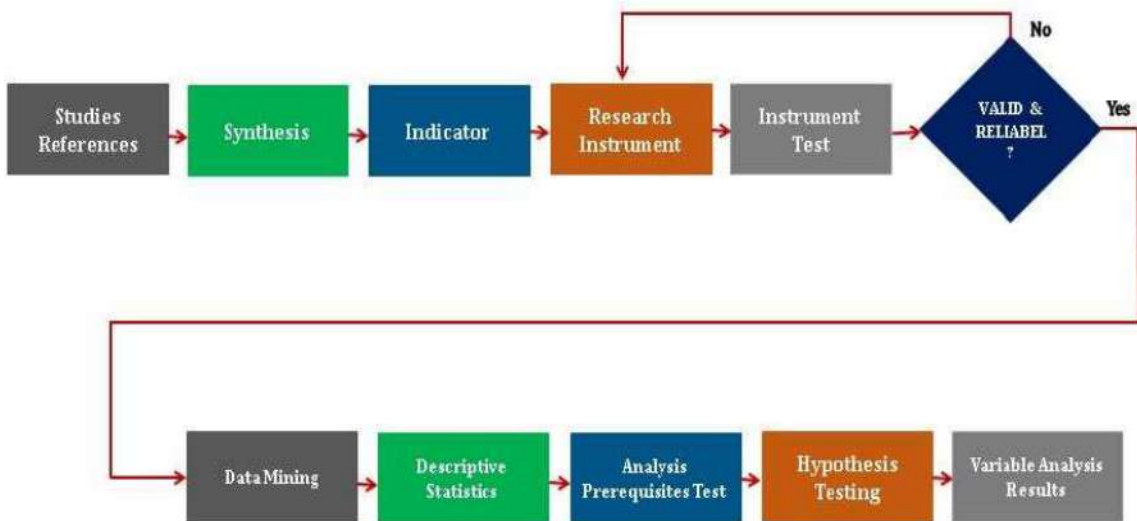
Studies References

Synthesis

Indicator

Research Instrument

Instrument Test

VALID & RELIABEL ?

No

Yes

Data Mining

Descriptive Statistics

Analysis Prerequisites Test

Hypothesis Testing

Variable Analysis Results